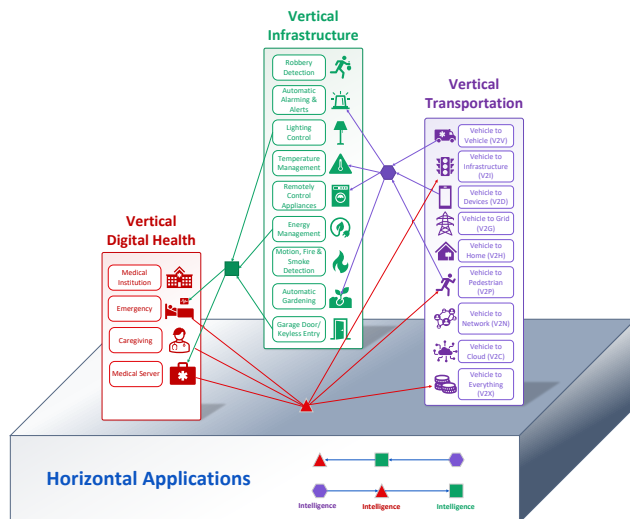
Vertical Infrastructure

Robbery Detection
Automatic Alarming & Alerts
Lighting Control
Temperature Management
Remotely Control Appliances
Energy Management
Motion, Fire & Smoke Detection
Automatic Gardening
Garage Door/ Keyless Entry

Vertical Transportation

Vehicle to Vehicle (V2V)
Vehicle to Infrastructure (V2I)
Vehicle to Devices (V2D)
Vehicle to Grid (V2G)
Vehicle to Home (V2H)
Vehicle to Pedestrian (V2P)
Vehicle to Network (V2N)
Vehicle to Cloud (V2C)
Vehicle to Everything (V2X)

Vertical Digital Health

Medical Institution
Emergency
Caregiving
Medical Server

Horizontal Applications

Intelligence
Intelligence
Intelligence